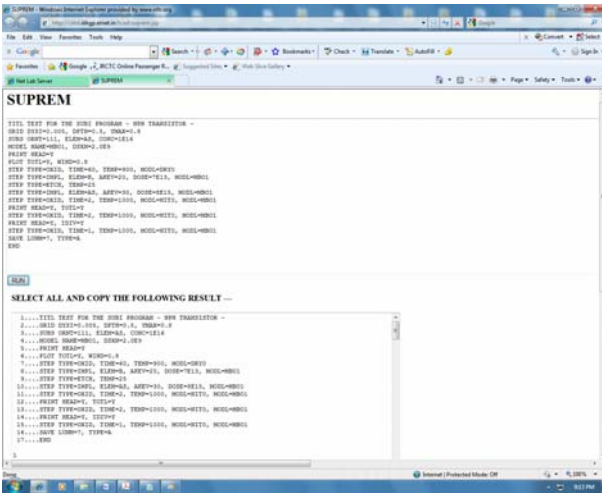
SUPREM - Windows Internet Explorer provided by www.nitt.org

File Edit View Favorites Tools Help

Google

Favorites | Google | IRCTC Online Passenger R... | Suggested Sites | Web Slice Gallery

Net Lab Server | SUPREM

SUPREM

TITL TEST FOR THE SUBI PROGRAM - NPN TRANSISTOR -
GRID DXSI=0.005, DPTH=0.5, YMAX=0.8
SUBS ORNT=111, ELEM=AS, CONC=1E16
MODEL NAME=NBO1, DXMN=2.0E9
PRINT HEAD=Y
PLOT TOTL=Y, WIND=0.8
STEP TYPE=OXID, TIME=60, TEMP=900, MODL=DRY0
STEP TYPE=IMPL, ELEM=B, AKEV=20, DOSE=7E13, MODL=NBO1
STEP TYPE=ETCH, TEMP=25
STEP TYPE=IMPL, ELEM=AS, AKEV=30, DOSE=5E15, MODL=NBO1
STEP TYPE=OXID, TIME=2, TEMP=1000, MODL=NIT0, MODL=NBO1
PRINT HEAD=Y, TOTL=Y
STEP TYPE=OXID, TIME=2, TEMP=1000, MODL=NIT0, MODL=NBO1
PRINT HEAD=Y, IDIV=Y
STEP TYPE=OXID, TIME=1, TEMP=1000, MODL=NIT0, MODL=NBO1
SAVE LUNM=7, TYPE=A
END

RUN

SELECT ALL AND COPY THE FOLLOWING RESULT —

1....TITL TEST FOR THE SUBI PROGRAM - NPN TRANSISTOR -
2....GRID DXSI=0.005, DPTH=0.5, YMAX=0.8
3....SUBS ORNT=111, ELEM=AS, CONC=1E16
4....MODEL NAME=NBO1, DXMN=2.0E9
5....PRINT HEAD=Y
6....PLOT TOTL=Y, WIND=0.8
7....STEP TYPE=OXID, TIME=60, TEMP=900, MODL=DRY0
8....STEP TYPE=IMPL, ELEM=B, AKEV=20, DOSE=7E13, MODL=NBO1
9....STEP TYPE=ETCH, TEMP=25
10....STEP TYPE=IMPL, ELEM=AS, AKEV=30, DOSE=5E15, MODL=NBO1
11....STEP TYPE=OXID, TIME=2, TEMP=1000, MODL=NIT0, MODL=NBO1
12....PRINT HEAD=Y, TOTL=Y
13....STEP TYPE=OXID, TIME=2, TEMP=1000, MODL=NIT0, MODL=NBO1
14....PRINT HEAD=Y, IDIV=Y
15....STEP TYPE=OXID, TIME=1, TEMP=1000, MODL=NIT0, MODL=NBO1
16....SAVE LUNM=7, TYPE=A
17....END

Done | Internet | Protected Mode: Off | 100%